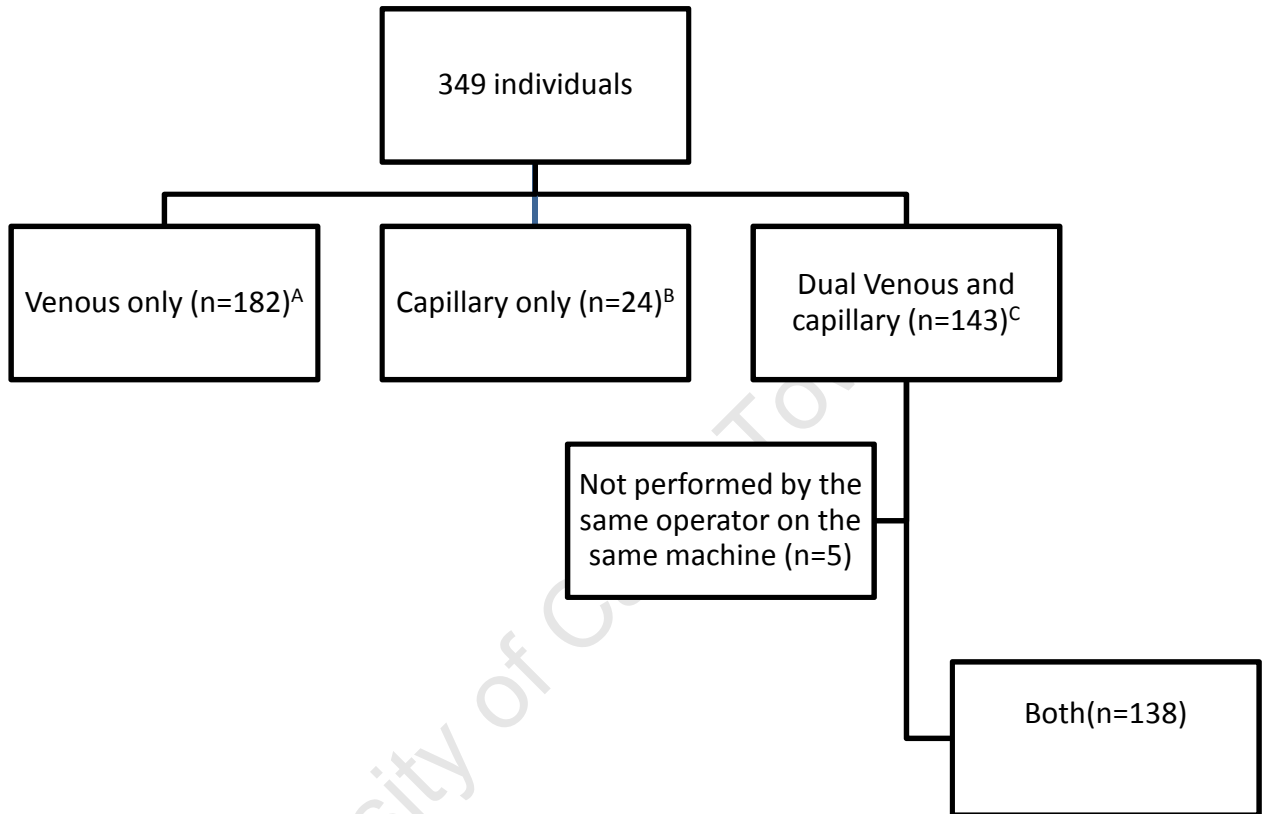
349 individuals

Venous only (n=182)$^{A}$

Capillary only (n=24)$^{B}$

Dual Venous and capillary (n=143)$^{C}$

Not performed by the same operator on the same machine (n=5)

Both(n=138)

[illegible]ity of C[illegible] To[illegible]